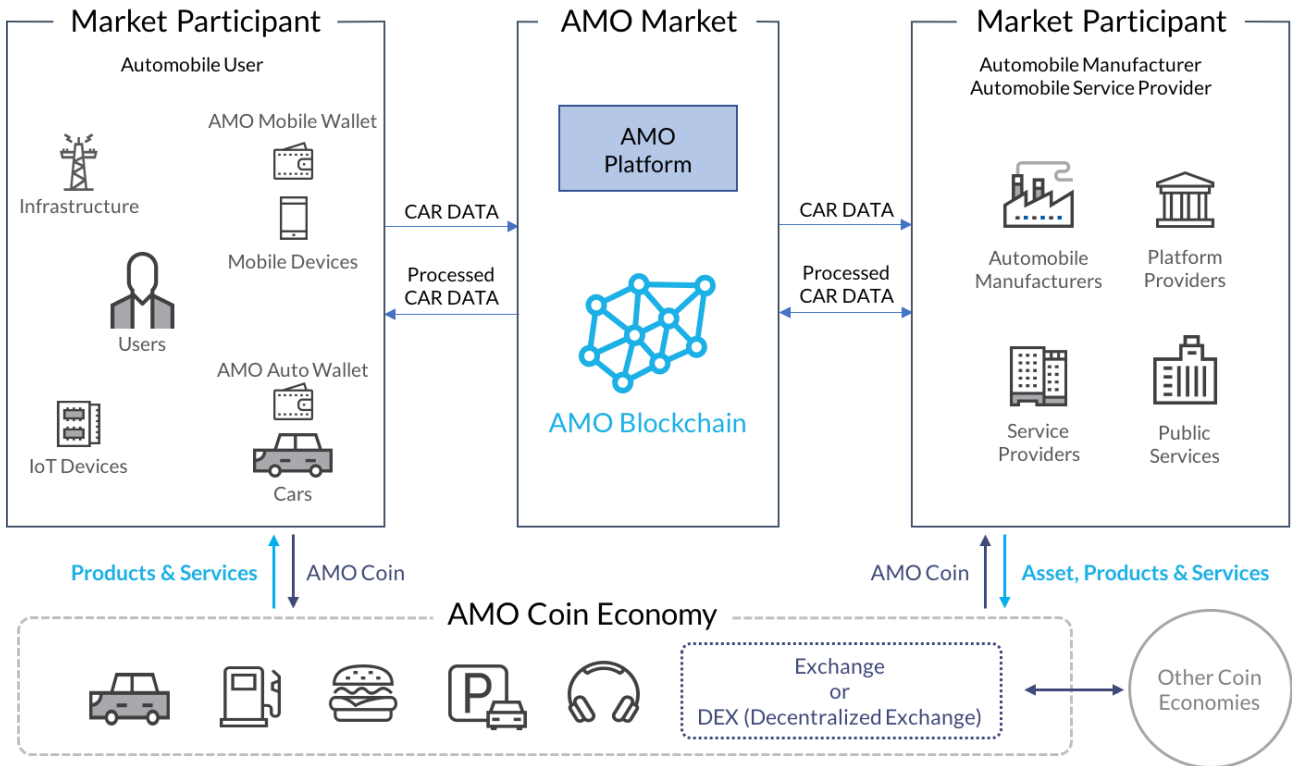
Market Participant

Automobile User

Infrastructure

AMO Mobile Wallet

Mobile Devices

Users

AMO Auto Wallet

IoT Devices

Cars

AMO Market

AMO Platform

CAR DATA

Processed CAR DATA

AMO Blockchain

CAR DATA

Processed CAR DATA

Market Participant

Automobile Manufacturer
Automobile Service Provider

Automobile Manufacturers

Platform Providers

Service Providers

Public Services

Products & Services

AMO Coin

AMO Coin

Asset, Products & Services

AMO Coin Economy

P

Exchange
or
DEX (Decentralized Exchange)

Other Coin Economies